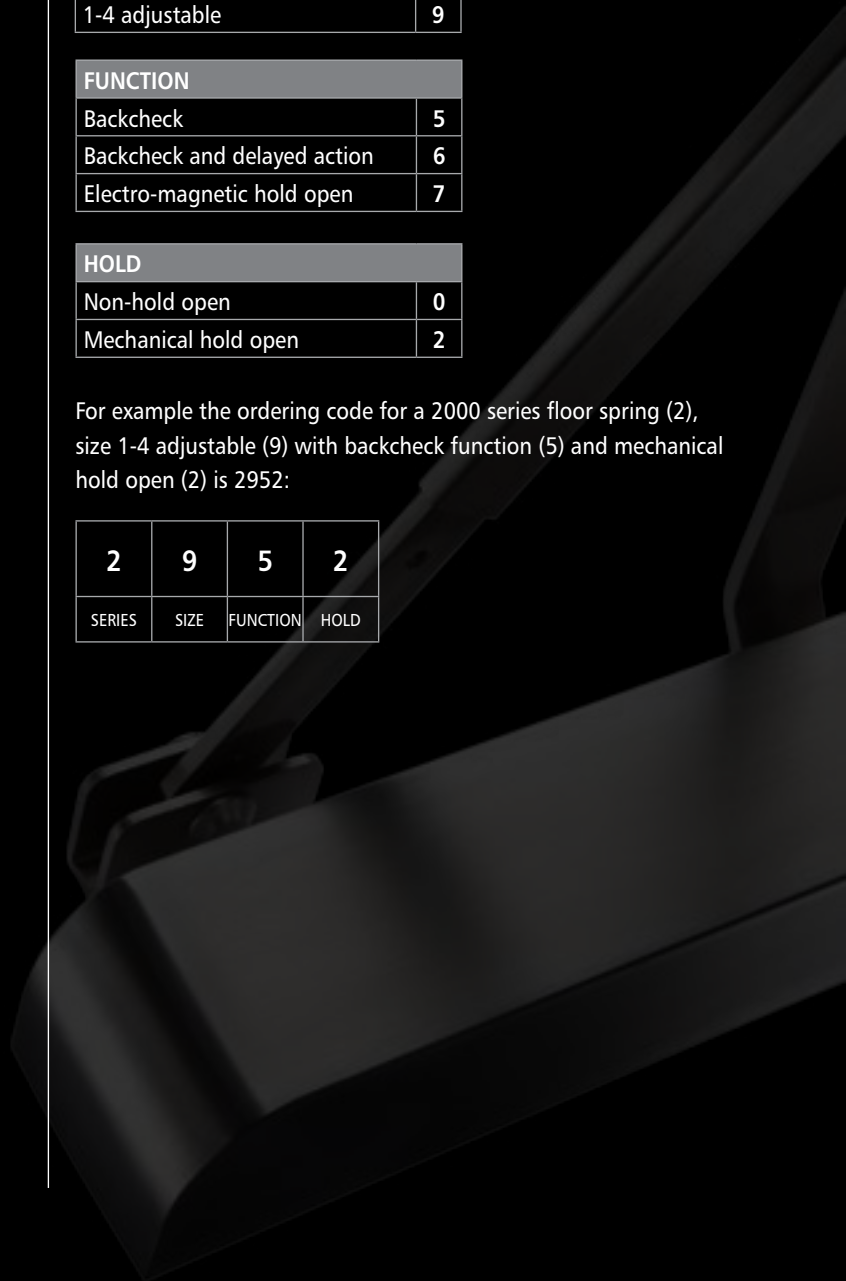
| 1-4 adjustable | 9 |
|---|---|

| FUNCTION | |
|---|---|
| Backcheck | 5 |
| Backcheck and delayed action | 6 |
| Electro-magnetic hold open | 7 |

| HOLD | |
|---|---|
| Non-hold open | 0 |
| Mechanical hold open | 2 |

For example the ordering code for a 2000 series floor spring (2), size 1-4 adjustable (9) with backcheck function (5) and mechanical hold open (2) is 2952:

| 2 | 9 | 5 | 2 |
|---|---|---|---|
| SERIES | SIZE | FUNCTION | HOLD |